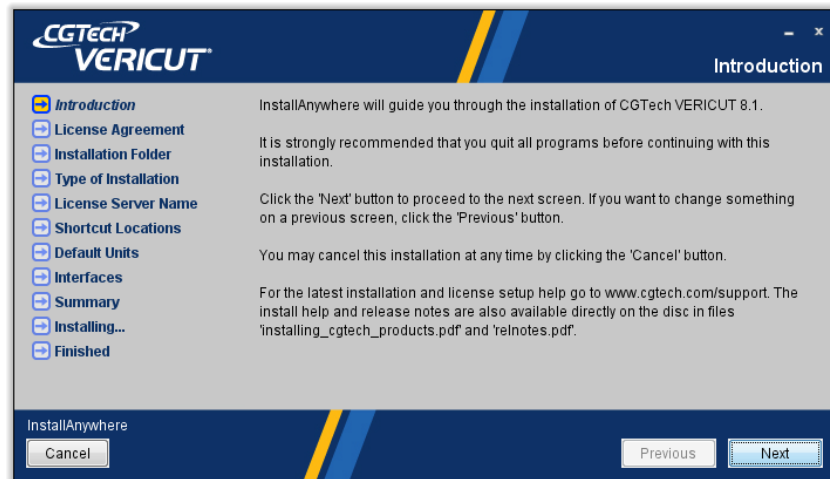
CGTECH
VERICUT

- x

Introduction

Introduction
License Agreement
Installation Folder
Type of Installation
License Server Name
Shortcut Locations
Default Units
Interfaces
Summary
Installing...
Finished

InstallAnywhere will guide you through the installation of CGTech VERICUT 8.1.

It is strongly recommended that you quit all programs before continuing with this installation.

Click the 'Next' button to proceed to the next screen. If you want to change something on a previous screen, click the 'Previous' button.

You may cancel this installation at any time by clicking the 'Cancel' button.

For the latest installation and license setup help go to www.cgtech.com/support. The install help and release notes are also available directly on the disc in files 'installing_cgtech_products.pdf' and 'relnotes.pdf'.

InstallAnywhere

Cancel

Previous

Next